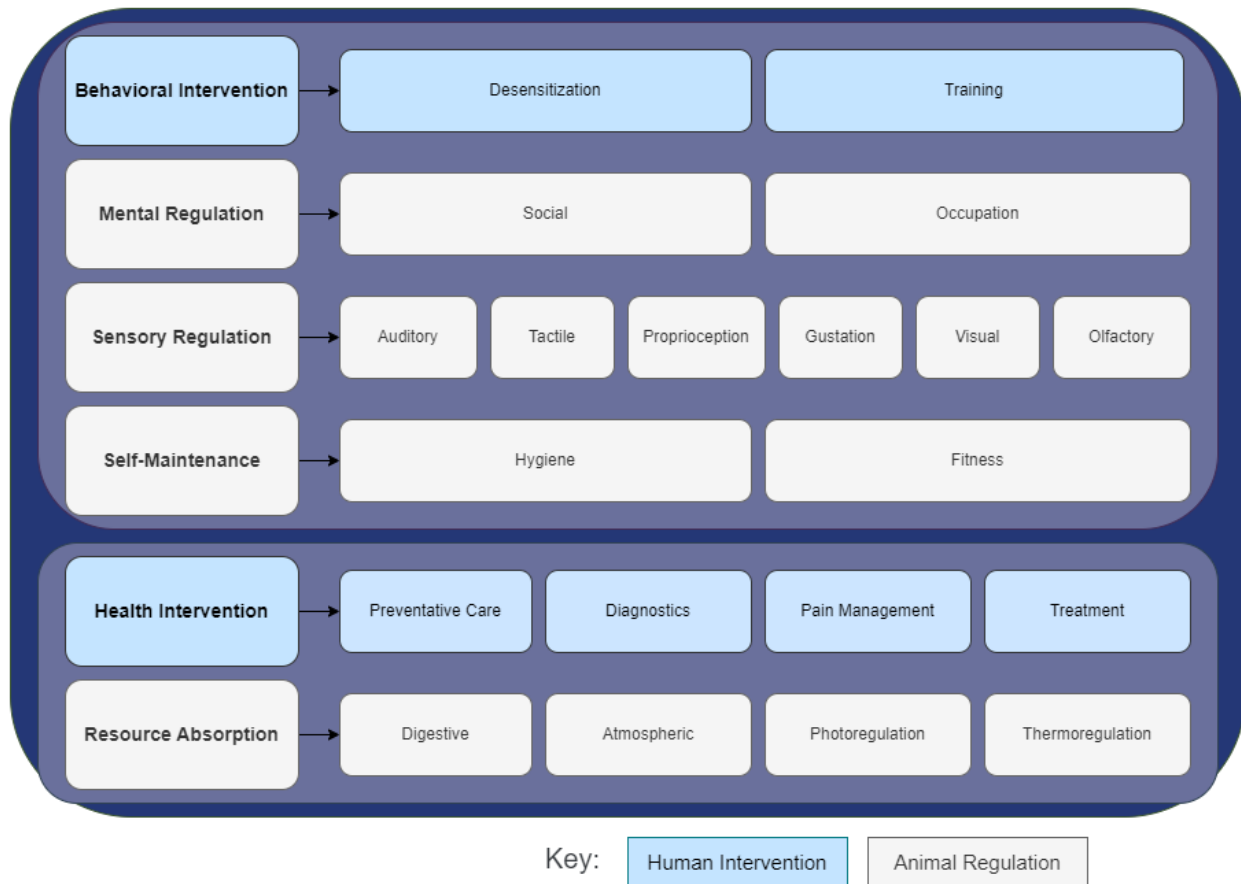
Behavioral Intervention
Desensitization
Training

Mental Regulation
Social
Occupation

Sensory Regulation
Auditory
Tactile
Proprioception
Gustation
Visual
Olfactory

Self-Maintenance
Hygiene
Fitness

Health Intervention
Preventative Care
Diagnostics
Pain Management
Treatment

Resource Absorption
Digestive
Atmospheric
Photoregulation
Thermoregulation

Key: Human Intervention Animal Regulation